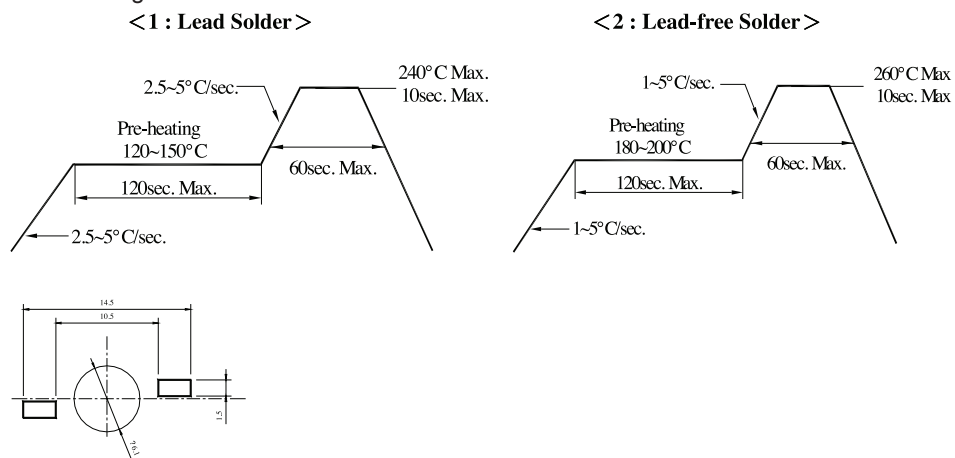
＜1 : Lead Solder＞

240°C Max.
10sec. Max.
2.5~5°C/sec.
Pre-heating
120~150°C
60sec. Max.
120sec. Max.
2.5~5°C/sec.

＜2 : Lead-free Solder＞

260°C Max
10sec. Max
1~5°C/sec.
Pre-heating
180~200°C
60sec. Max.
120sec. Max.
1~5°C/sec.

14.5
10.5
1.5
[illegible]